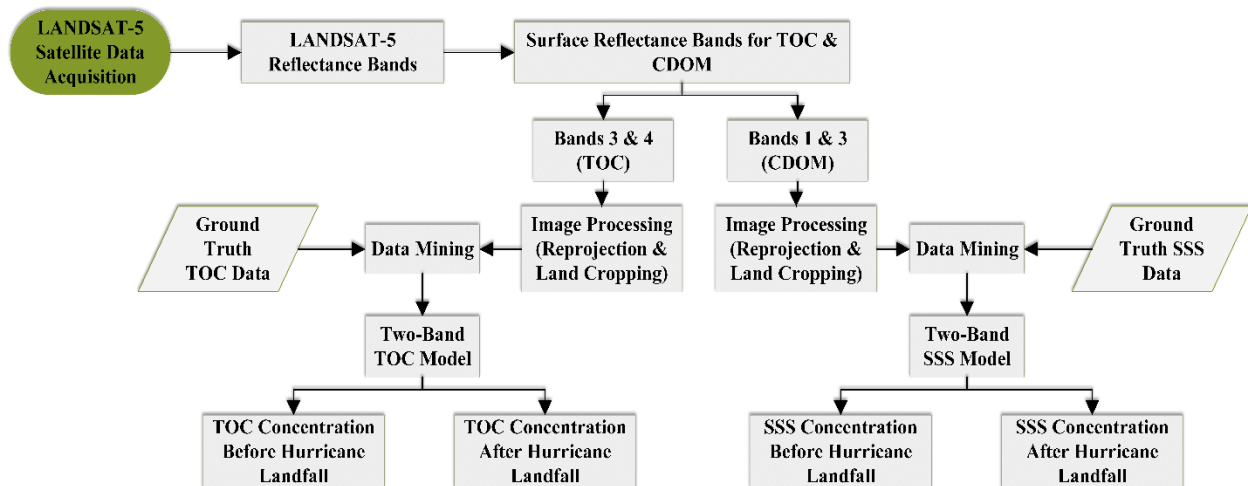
LANDSAT-5 Satellite Data Acquisition

LANDSAT-5 Reflectance Bands

Surface Reflectance Bands for TOC & CDOM

Bands 3 & 4 (TOC)

Bands 1 & 3 (CDOM)

Ground Truth TOC Data

Data Mining

Image Processing (Reprojection & Land Cropping)

Image Processing (Reprojection & Land Cropping)

Data Mining

Ground Truth SSS Data

Two-Band TOC Model

Two-Band SSS Model

TOC Concentration Before Hurricane Landfall

TOC Concentration After Hurricane Landfall

SSS Concentration Before Hurricane Landfall

SSS Concentration After Hurricane Landfall